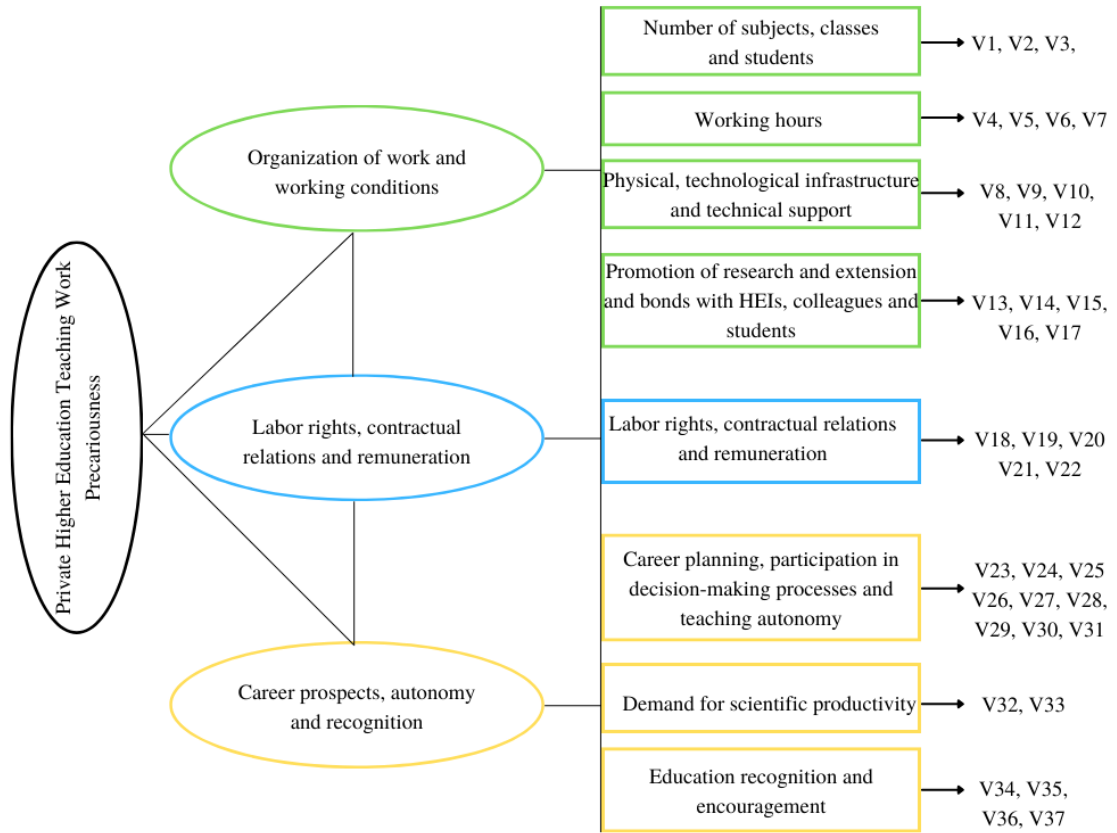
Private Higher Education Teaching Work Precariousness

Organization of work and working conditions

Labor rights, contractual relations and remuneration

Career prospects, autonomy and recognition

Number of subjects, classes and students

V1, V2, V3,

Working hours

V4, V5, V6, V7

Physical, technological infrastructure and technical support

V8, V9, V10, V11, V12

Promotion of research and extension and bonds with HEIs, colleagues and students

V13, V14, V15, V16, V17

Labor rights, contractual relations and remuneration

V18, V19, V20 V21, V22

Career planning, participation in decision-making processes and teaching autonomy

V23, V24, V25 V26, V27, V28, V29, V30, V31

Demand for scientific productivity

V32, V33

Education recognition and encouragement

V34, V35, V36, V37